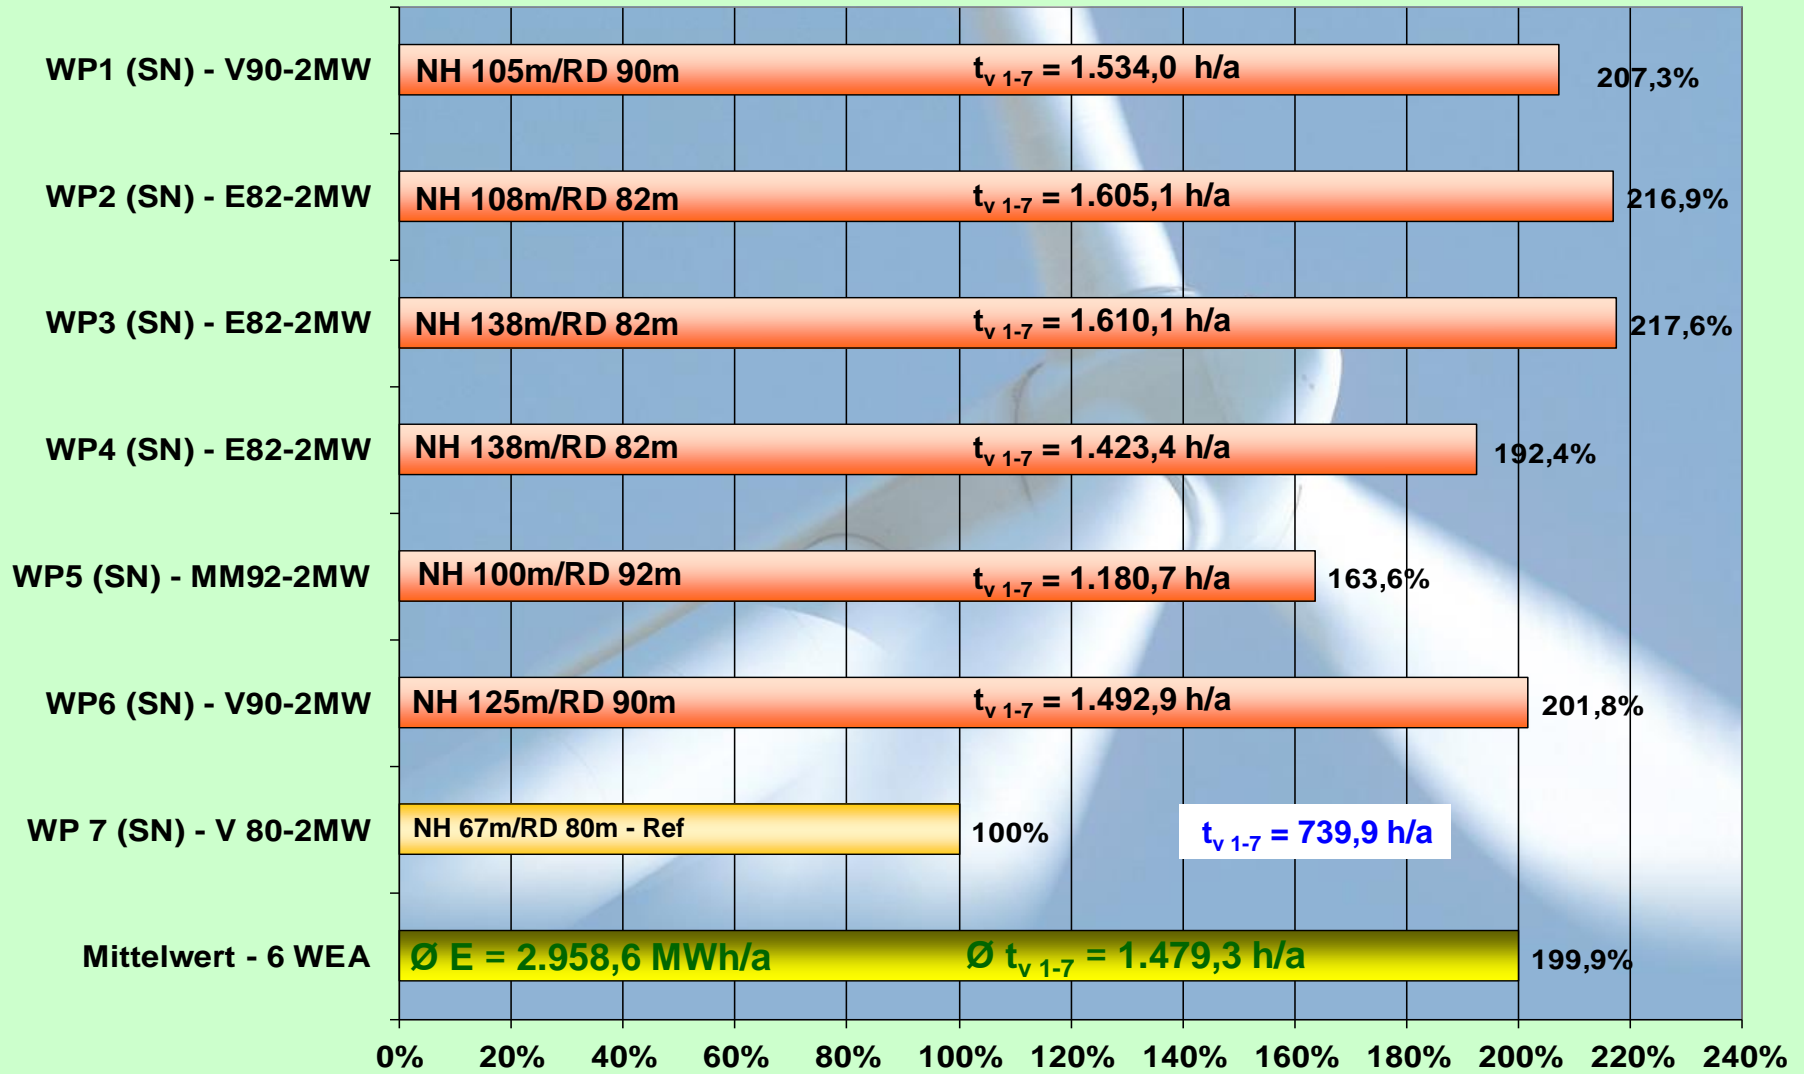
WP1 (SN) - V90-2MW
NH 105m/RD 90m
$t_{v\ 1-7}$ = 1.534,0 h/a
207,3%

WP2 (SN) - E82-2MW
NH 108m/RD 82m
$t_{v\ 1-7}$ = 1.605,1 h/a
216,9%

WP3 (SN) - E82-2MW
NH 138m/RD 82m
$t_{v\ 1-7}$ = 1.610,1 h/a
217,6%

WP4 (SN) - E82-2MW
NH 138m/RD 82m
$t_{v\ 1-7}$ = 1.423,4 h/a
192,4%

WP5 (SN) - MM92-2MW
NH 100m/RD 92m
$t_{v\ 1-7}$ = 1.180,7 h/a
163,6%

WP6 (SN) - V90-2MW
NH 125m/RD 90m
$t_{v\ 1-7}$ = 1.492,9 h/a
201,8%

WP 7 (SN) - V 80-2MW
NH 67m/RD 80m - Ref
100%
$t_{v\ 1-7}$ = 739,9 h/a

Mittelwert - 6 WEA
Ø E = 2.958,6 MWh/a
Ø $t_{v\ 1-7}$ = 1.479,3 h/a
199,9%

0% 20% 40% 60% 80% 100% 120% 140% 160% 180% 200% 220% 240%